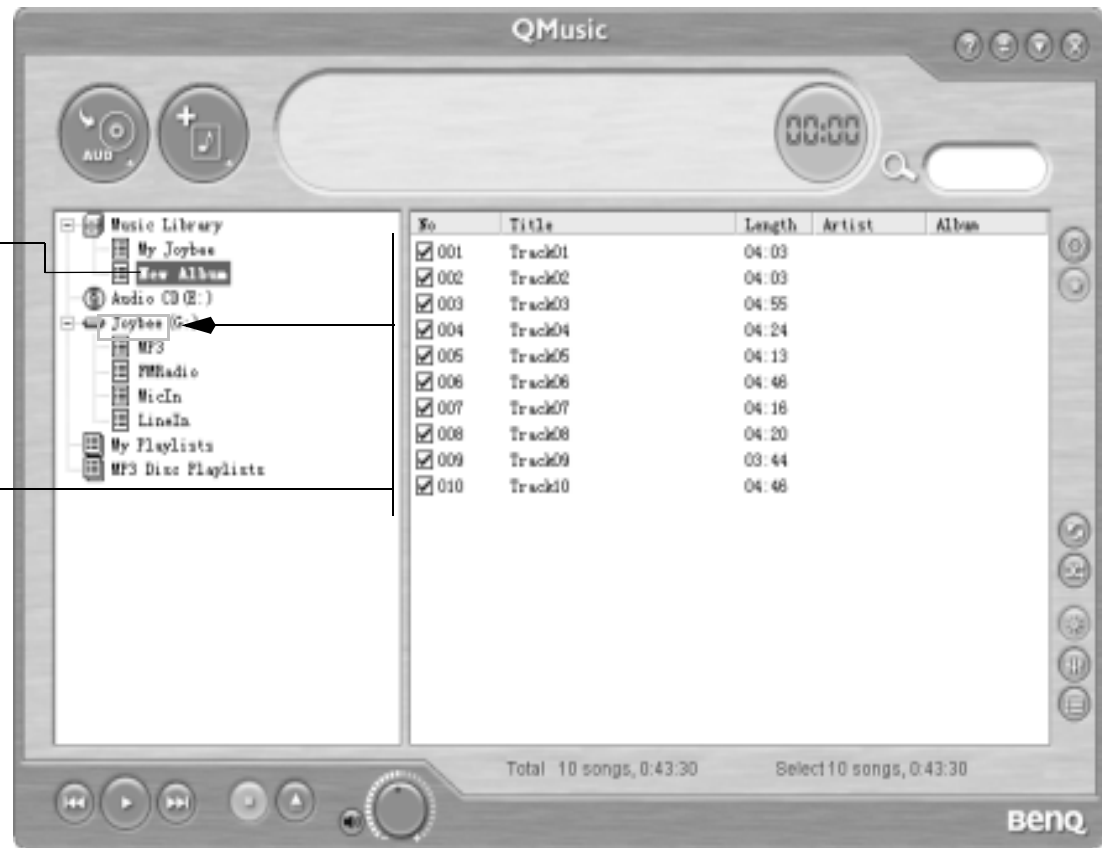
QMusic

AUD

00:00

Music Library
My Joybee
New Album
Audio CD (E:)
Joybee (G:)
MP3
FMRadio
MicIn
LineIn
My Playlists
MP3 Disc Playlists

| No | Title | Length | Artist | Album |
|---|---|---|---|---|
| 001 | Track01 | 04:03 | | |
| 002 | Track02 | 04:03 | | |
| 003 | Track03 | 04:55 | | |
| 004 | Track04 | 04:24 | | |
| 005 | Track05 | 04:13 | | |
| 006 | Track06 | 04:46 | | |
| 007 | Track07 | 04:16 | | |
| 008 | Track08 | 04:20 | | |
| 009 | Track09 | 03:44 | | |
| 010 | Track10 | 04:46 | | |

Total 10 songs, 0:43:30
Select 10 songs, 0:43:30

BenQ